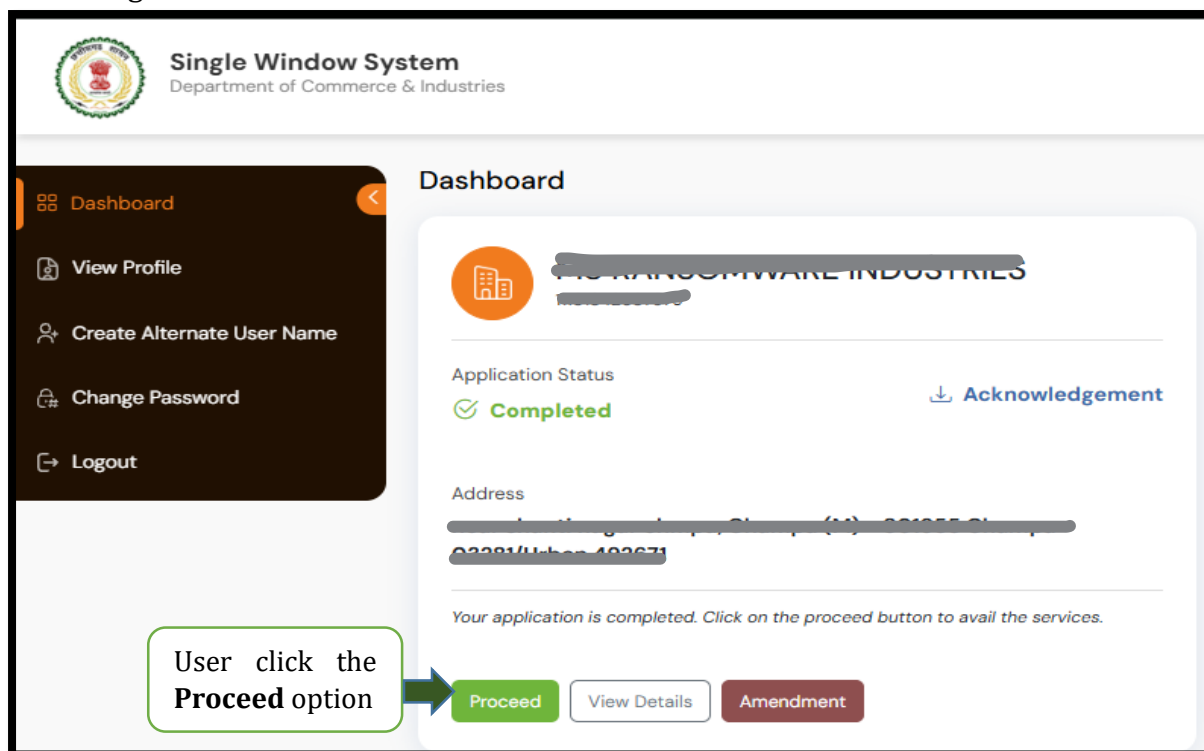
Single Window System
Department of Commerce & Industries

Dashboard

View Profile

Create Alternate User Name

Change Password

Logout

Dashboard

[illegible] INDUSTRIES
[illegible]

Application Status
Completed

Acknowledgement

Address
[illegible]
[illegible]

Your application is completed. Click on the proceed button to avail the services.

User click the **Proceed** option

Proceed
View Details
Amendment